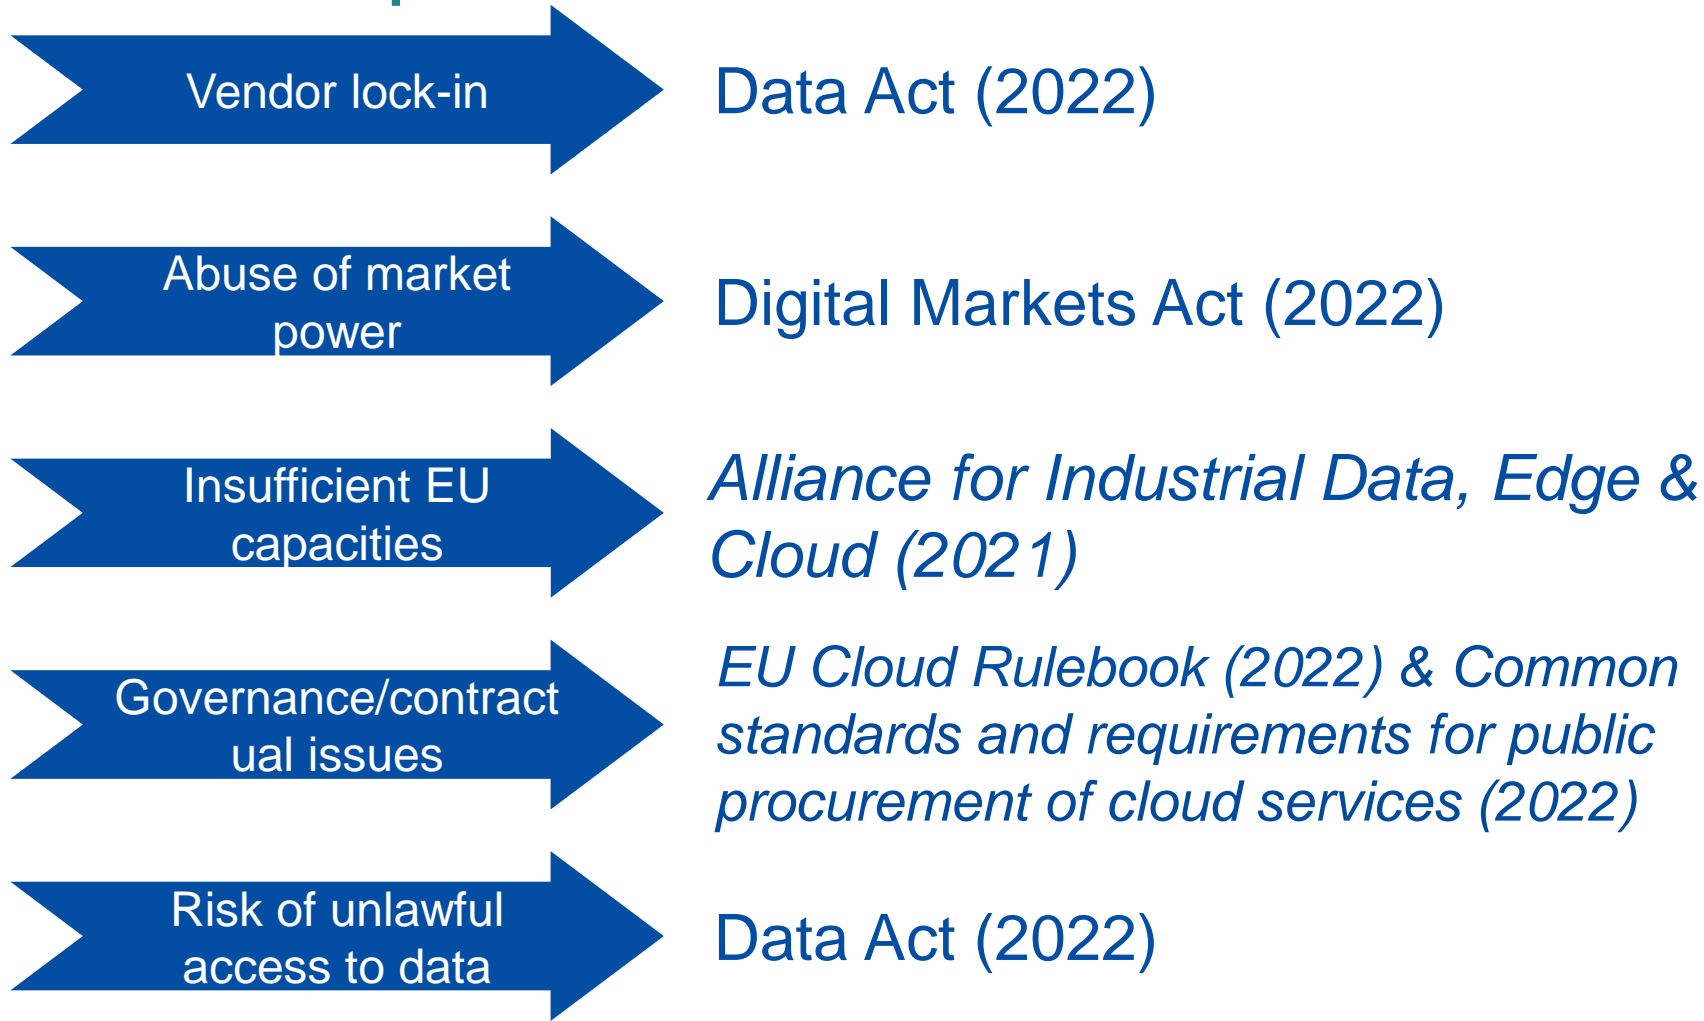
Vendor lock-in

Data Act (2022)

Abuse of market power

Digital Markets Act (2022)

Insufficient EU capacities

*Alliance for Industrial Data, Edge & Cloud (2021)*

Governance/contractual issues

*EU Cloud Rulebook (2022) & Common standards and requirements for public procurement of cloud services (2022)*

Risk of unlawful access to data

Data Act (2022)